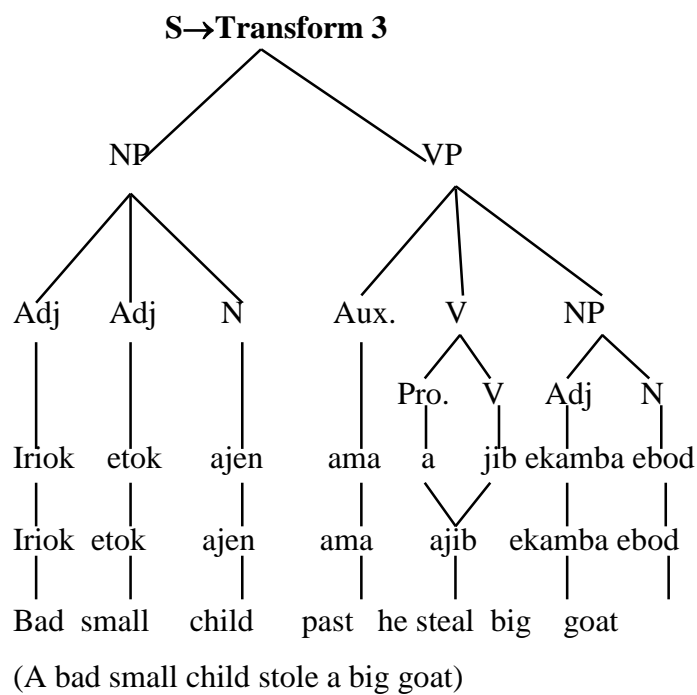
S→Transform 3

NP VP

Adj Adj N Aux. V NP

Pro. V Adj N

Iriok etok ajen ama a jib ekamba ebod

Iriok etok ajen ama ajib ekamba ebod

Bad small child past he steal big goat

(A bad small child stole a big goat)